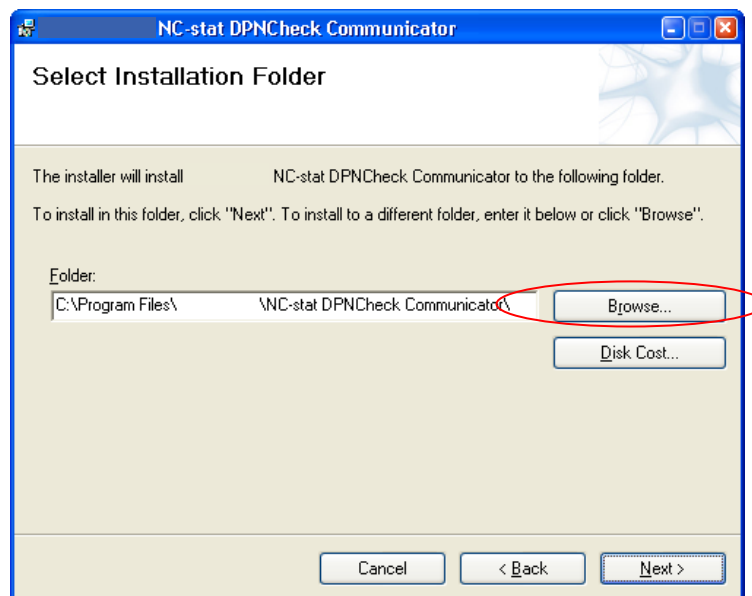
NC-stat DPNCheck Communicator

Select Installation Folder

The installer will install NC-stat DPNCheck Communicator to the following folder.

To install in this folder, click "Next". To install to a different folder, enter it below or click "Browse".

Folder:

C:\Program Files\ \NC-stat DPNCheck Communicator\

Browse...

Disk Cost...

Cancel

< Back

Next >